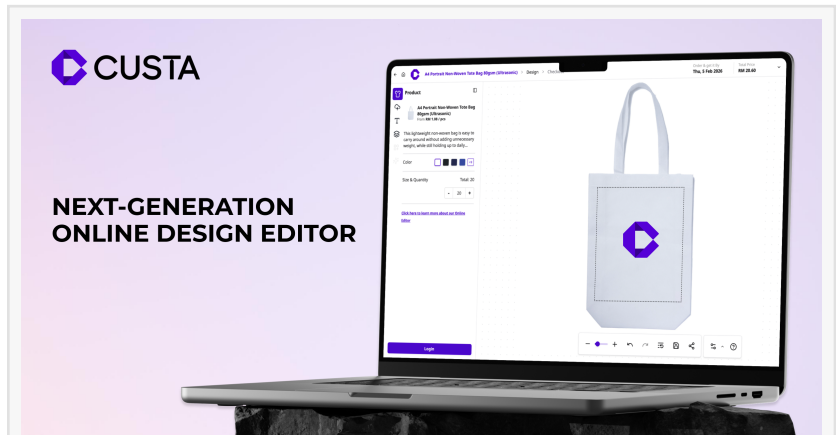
CUSTA

NEXT-GENERATION ONLINE DESIGN EDITOR

A4 Portrait Non-Woven Tote Bag 80gsm (Ultrasonic) > Design > Checkout

Order Arrival Date
Thu, 5 Feb 2026

Total Price
RM 20.60

Product

A4 Portrait Non-Woven Tote Bag 80gsm (Ultrasonic)
From RM 1.06 / pcs

This lightweight non-woven bag is easy to carry around without adding unnecessary weight, while still holding up to daily...

Color

Size & Quantity
Total: 20

- 20 +

Click here to learn more about our Online Editor

Login